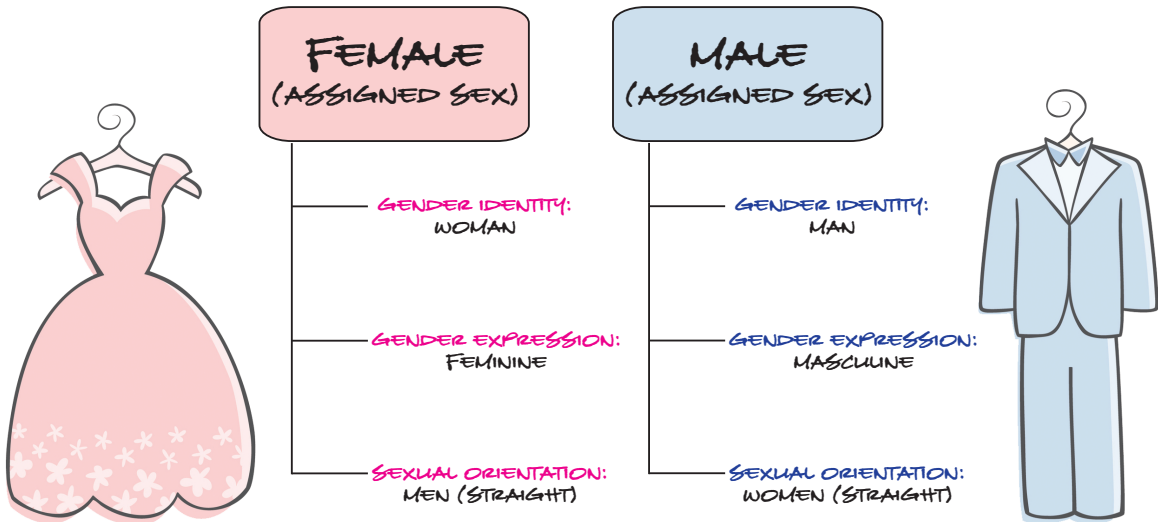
FEMALE
(ASSIGNED SEX)

GENDER IDENTITY:
WOMAN

GENDER EXPRESSION:
FEMININE

SEXUAL ORIENTATION:
MEN (STRAIGHT)

MALE
(ASSIGNED SEX)

GENDER IDENTITY:
MAN

GENDER EXPRESSION:
MASCULINE

SEXUAL ORIENTATION:
WOMEN (STRAIGHT)